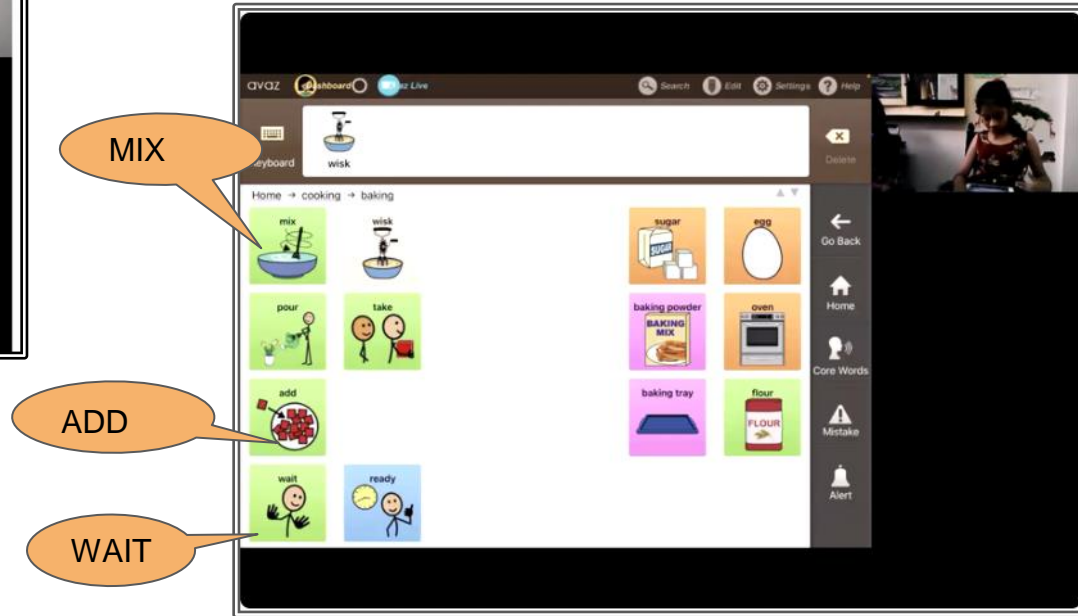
avaz Dashboard Avaz Live

Search Edit Settings Help

Keyboard

wisk

Delete

MIX

Home → cooking → baking

mix

wisk

sugar

SUGAR

egg

pour

take

baking powder

BAKING MIX

oven

ADD

add

baking tray

flour

FLOUR

wait

ready

WAIT

Go Back

Home

Core Words

Mistake

Alert